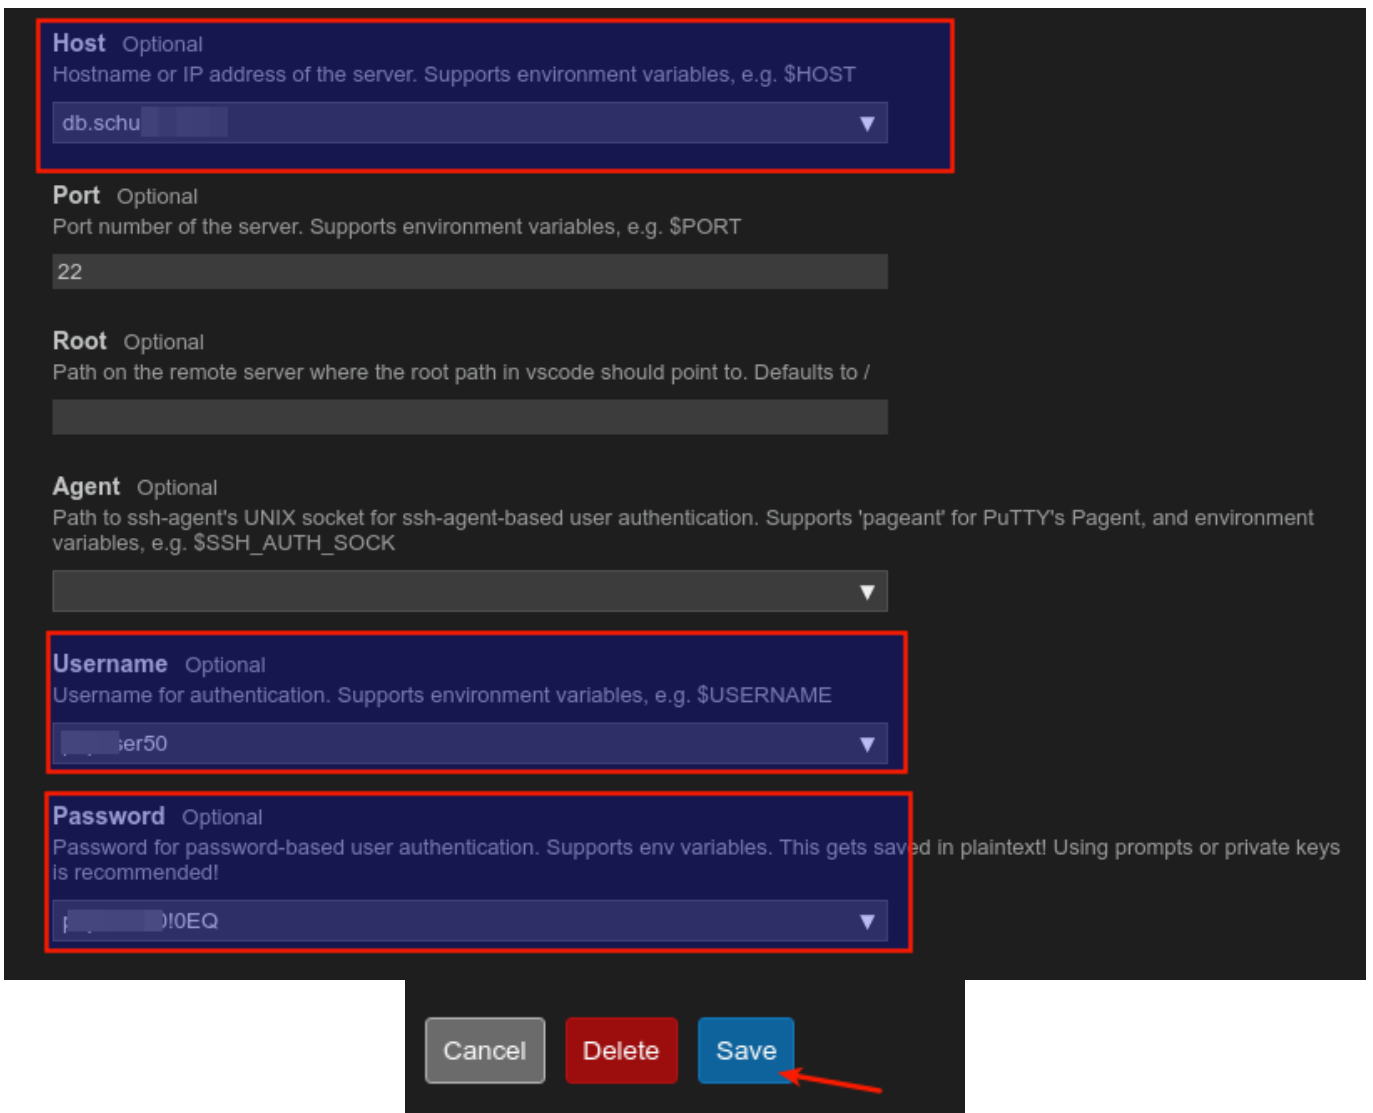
Host Optional
Hostname or IP address of the server. Supports environment variables, e.g. $HOST

db.schu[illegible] ▼

Port Optional
Port number of the server. Supports environment variables, e.g. $PORT

22

Root Optional
Path on the remote server where the root path in vscode should point to. Defaults to /

Agent Optional
Path to ssh-agent's UNIX socket for ssh-agent-based user authentication. Supports 'pageant' for PuTTY's Pagent, and environment variables, e.g. $SSH_AUTH_SOCK

▼

Username Optional
Username for authentication. Supports environment variables, e.g. $USERNAME

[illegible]er50 ▼

Password Optional
Password for password-based user authentication. Supports env variables. This gets saved in plaintext! Using prompts or private keys is recommended!

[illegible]!0EQ ▼

Cancel Delete Save